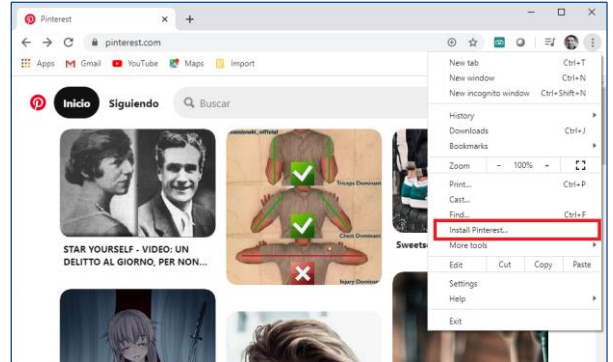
Pinterest
pinterest.com
Apps Gmail YouTube Maps Import
Inicio Siguiendo Buscar
STAR YOURSELF - VIDEO: UN DELITTO AL GIORNO, PER NON...
Triceps Dominant
Chest Dominant
Injury Dominant
Sweets
New tab Ctrl+T
New window Ctrl+N
New incognito window Ctrl+Shift+N
History
Downloads Ctrl+J
Bookmarks
Zoom - 100% +
Print... Ctrl+P
Cast...
Find... Ctrl+F
Install Pinterest...
More tools
Edit Cut Copy Paste
Settings
Help
Exit